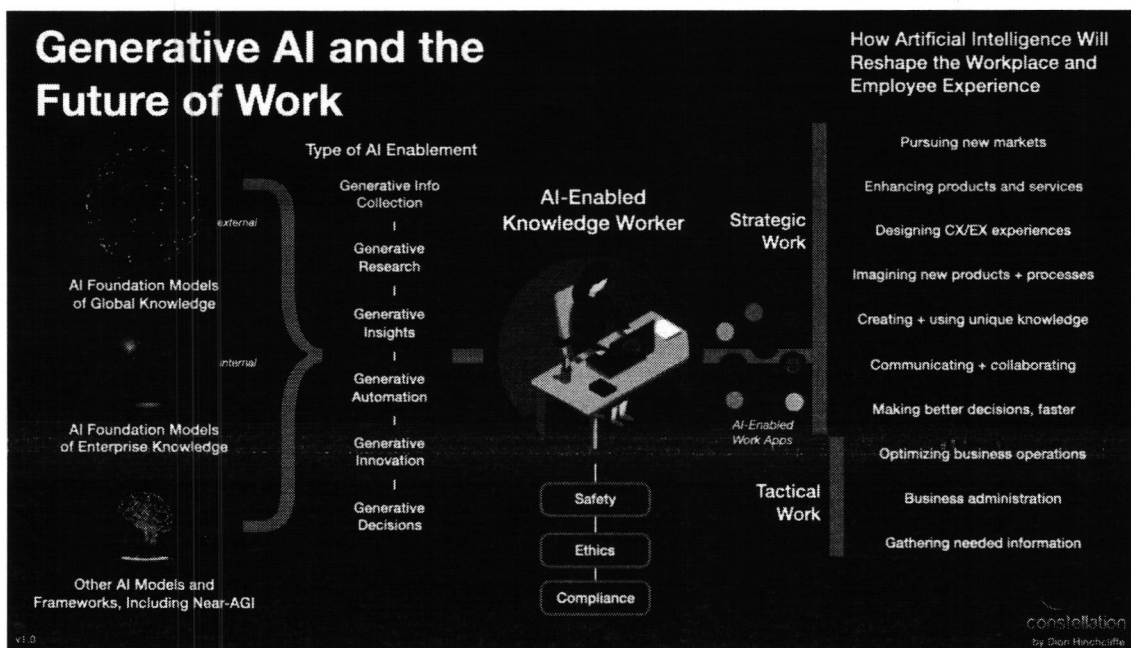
Generative AI and the Future of Work

How Artificial Intelligence Will Reshape the Workplace and Employee Experience

Type of AI Enablement

external

AI Foundation Models of Global Knowledge

internal

AI Foundation Models of Enterprise Knowledge

Other AI Models and Frameworks, Including Near-AGI

Generative Info Collection

Generative Research

Generative Insights

Generative Automation

Generative Innovation

Generative Decisions

AI-Enabled Knowledge Worker

Safety

Ethics

Compliance

AI-Enabled Work Apps

Strategic Work

Tactical Work

Pursuing new markets

Enhancing products and services

Designing CX/EX experiences

Imagining new products + processes

Creating + using unique knowledge

Communicating + collaborating

Making better decisions, faster

Optimizing business operations

Business administration

Gathering needed information

constellation by Dion Hinchcliffe

v1.0